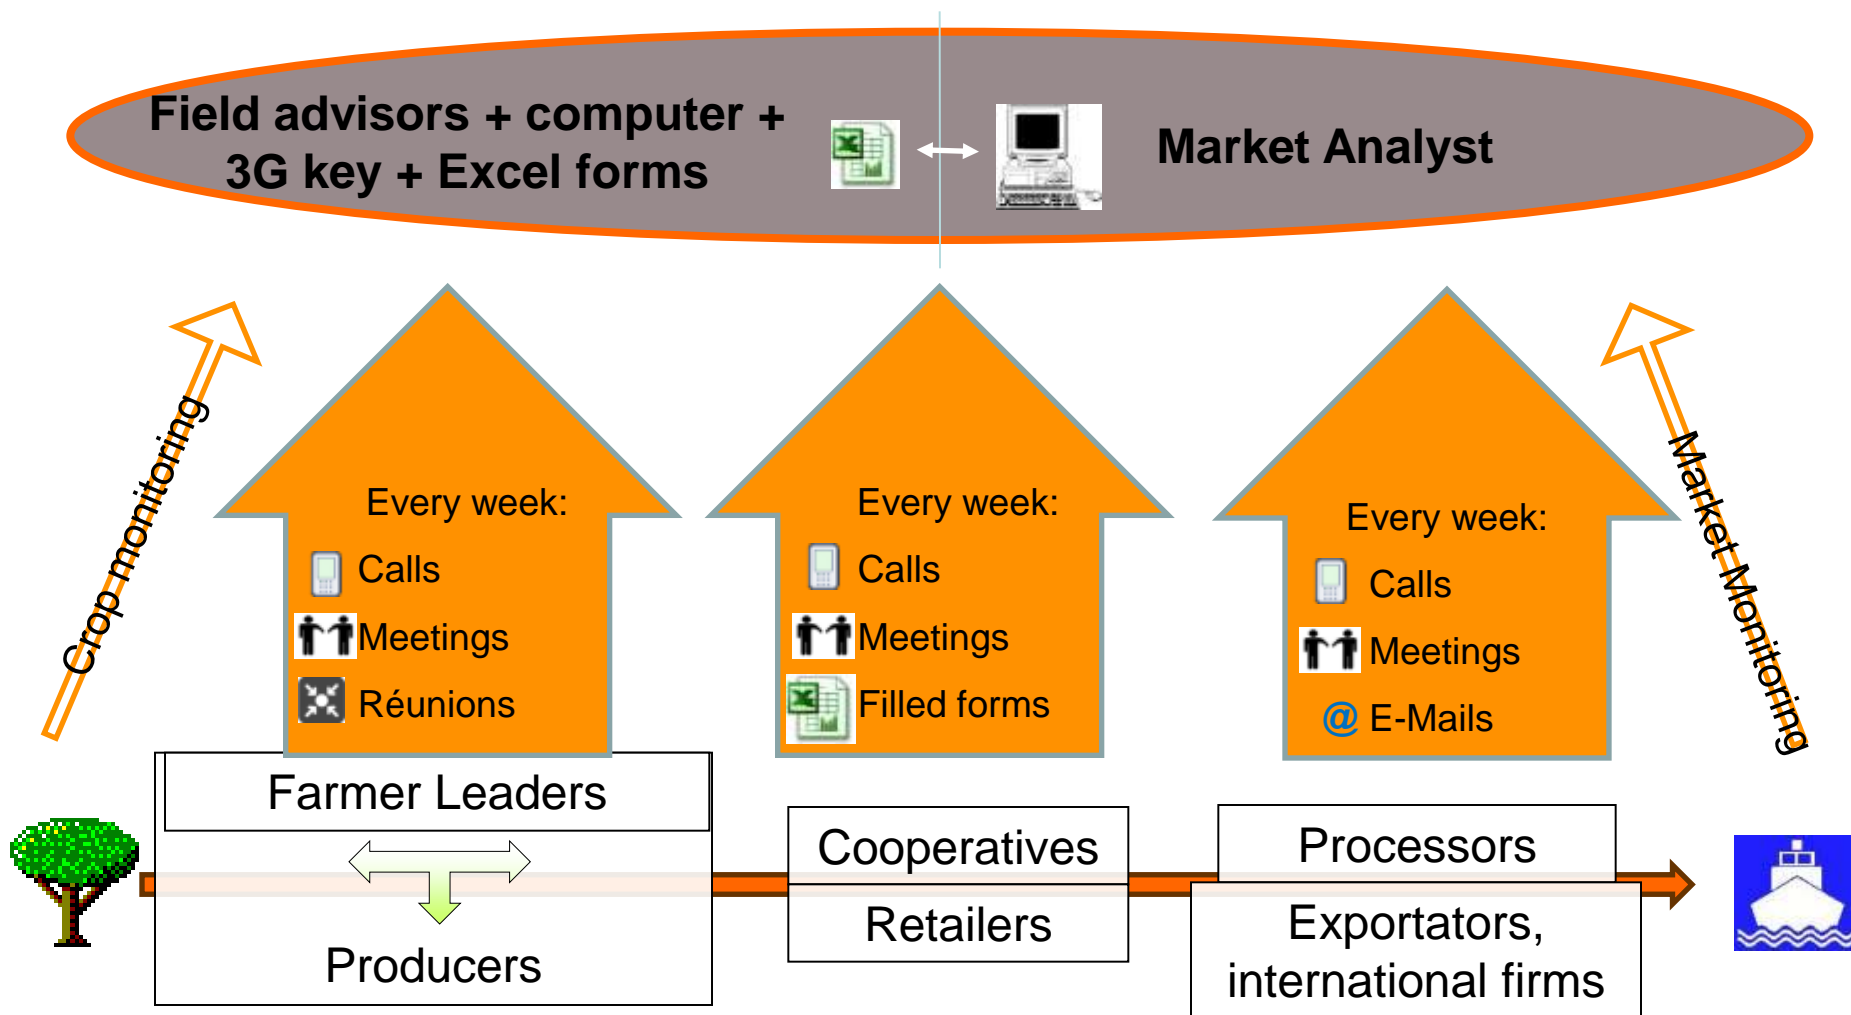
Field advisors + computer + 3G key + Excel forms

Market Analyst

Crop monitoring

Every week:
Calls
Meetings
Réunions

Every week:
Calls
Meetings
Filled forms

Every week:
Calls
Meetings
@ E-Mails

Market Monitoring

Farmer Leaders

Producers

Cooperatives

Retailers

Processors

Exportators, international firms